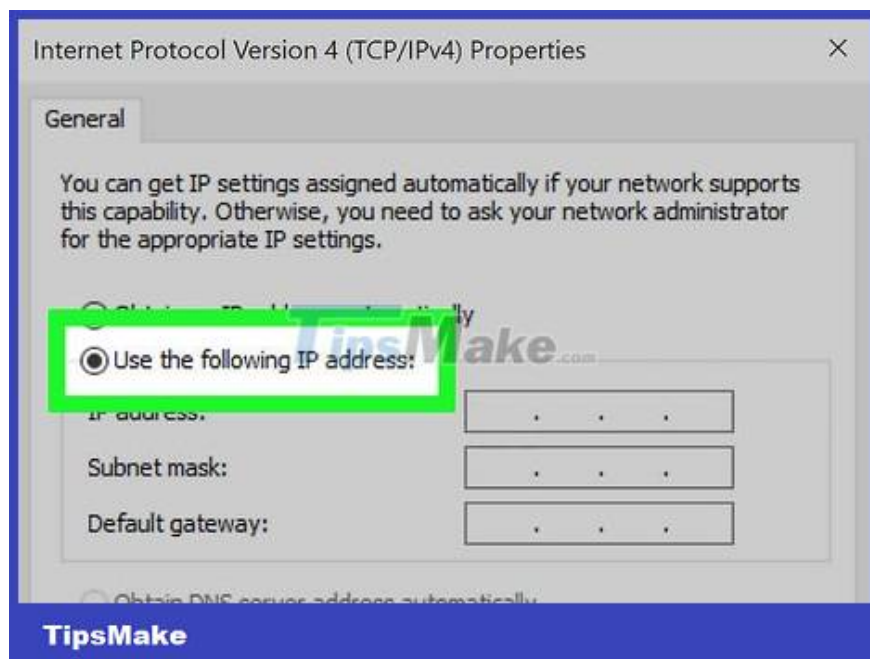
Internet Protocol Version 4 (TCP/IPv4) Properties

×

General

You can get IP settings assigned automatically if your network supports this capability. Otherwise, you need to ask your network administrator for the appropriate IP settings.

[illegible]ly

TipsMake.com

Use the following IP address:

IP address:

. . .

Subnet mask:

. . .

Default gateway:

. . .

Obtain DNS server address automatically

TipsMake